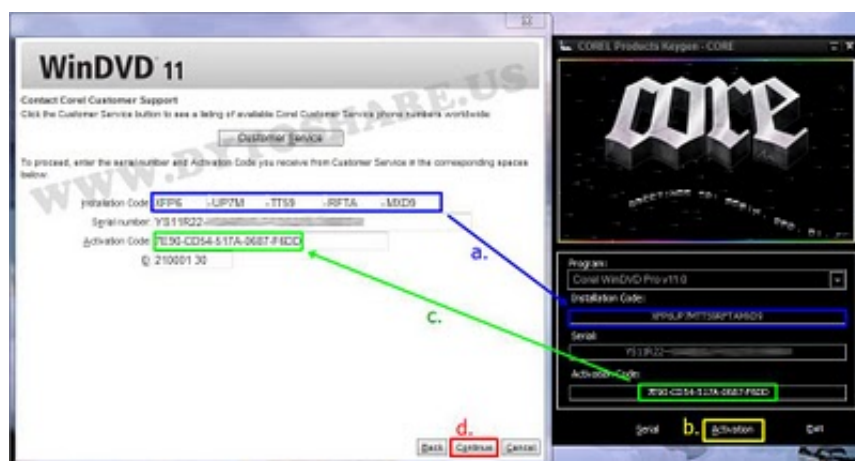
WinDVD 11

WWW.BYTESHARE.US

Contact Corel Customer Support

Click the Customer Service button to see a listing of available Corel Customer Service phone numbers worldwide.

Customer Service

To proceed, enter the serial number and Activation Code you receive from Customer Service in the corresponding spaces below.

Installation Code: XFP6 - UP7M - TT59 - RFTA - MXD9

Serial number: YS11R22-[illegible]

Activation Code: 7E90-CD54-517A-0687-F6DD

ID: 210001 30

Back Continue Cancel

COREL Products Keygen - CORE

core

Program:

Corel WinDVD Pro v11.0

Installation Code:

XFP6UP7MTT59RFTAMXD9

Serial:

YS11R22-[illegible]

Activation Code:

7E90-CD54-517A-0687-F6DD

Serial Activation Exit

a.

b.

c.

d.